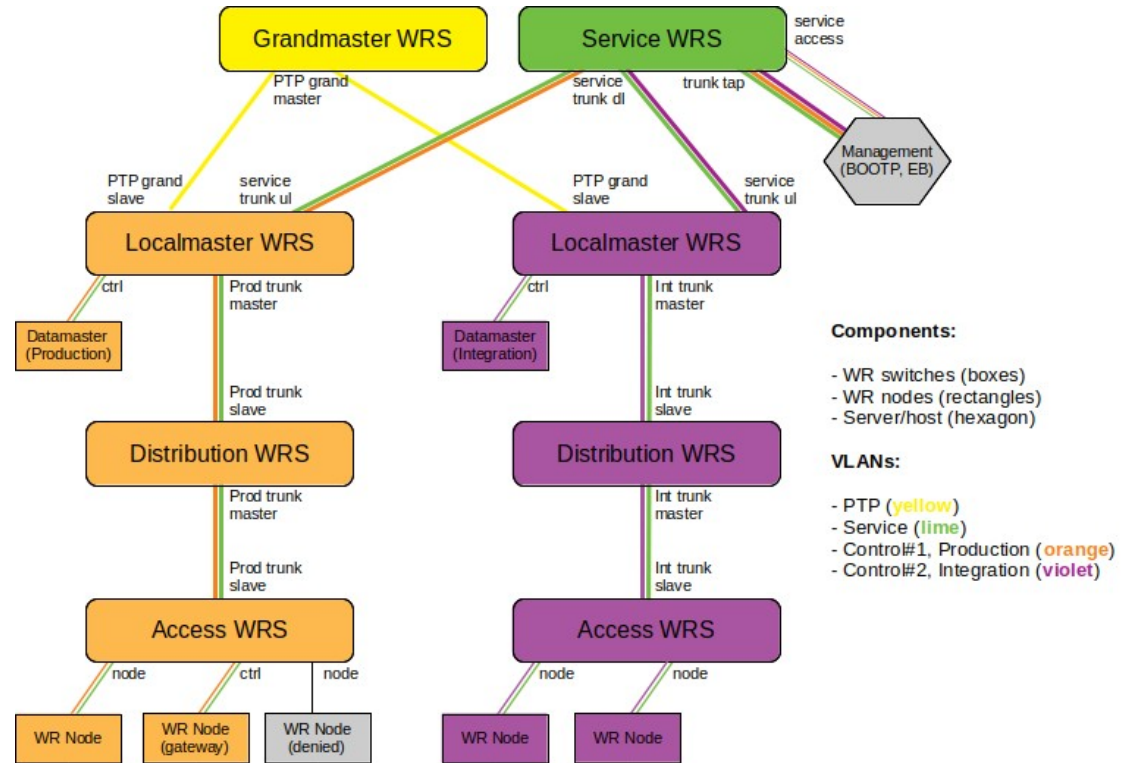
Grandmaster WRS

Service WRS

service access

PTP grand master

service trunk dl

trunk tap

Management (BOOTP, EB)

PTP grand slave

service trunk ul

PTP grand slave

service trunk ul

Localmaster WRS

Localmaster WRS

ctrl

Prod trunk master

ctrl

Int trunk master

Datamaster (Production)

Datamaster (Integration)

Components:

- WR switches (boxes)
- WR nodes (rectangles)
- Server/host (hexagon)

Prod trunk slave

Int trunk slave

Distribution WRS

Distribution WRS

VLANs:

Prod trunk master

Int trunk master

- PTP (yellow)
- Service (lime)
- Control#1, Production (orange)
- Control#2, Integration (violet)

Prod trunk slave

Int trunk slave

Access WRS

Access WRS

node

ctrl

node

node

node

WR Node

WR Node (gateway)

WR Node (denied)

WR Node

WR Node